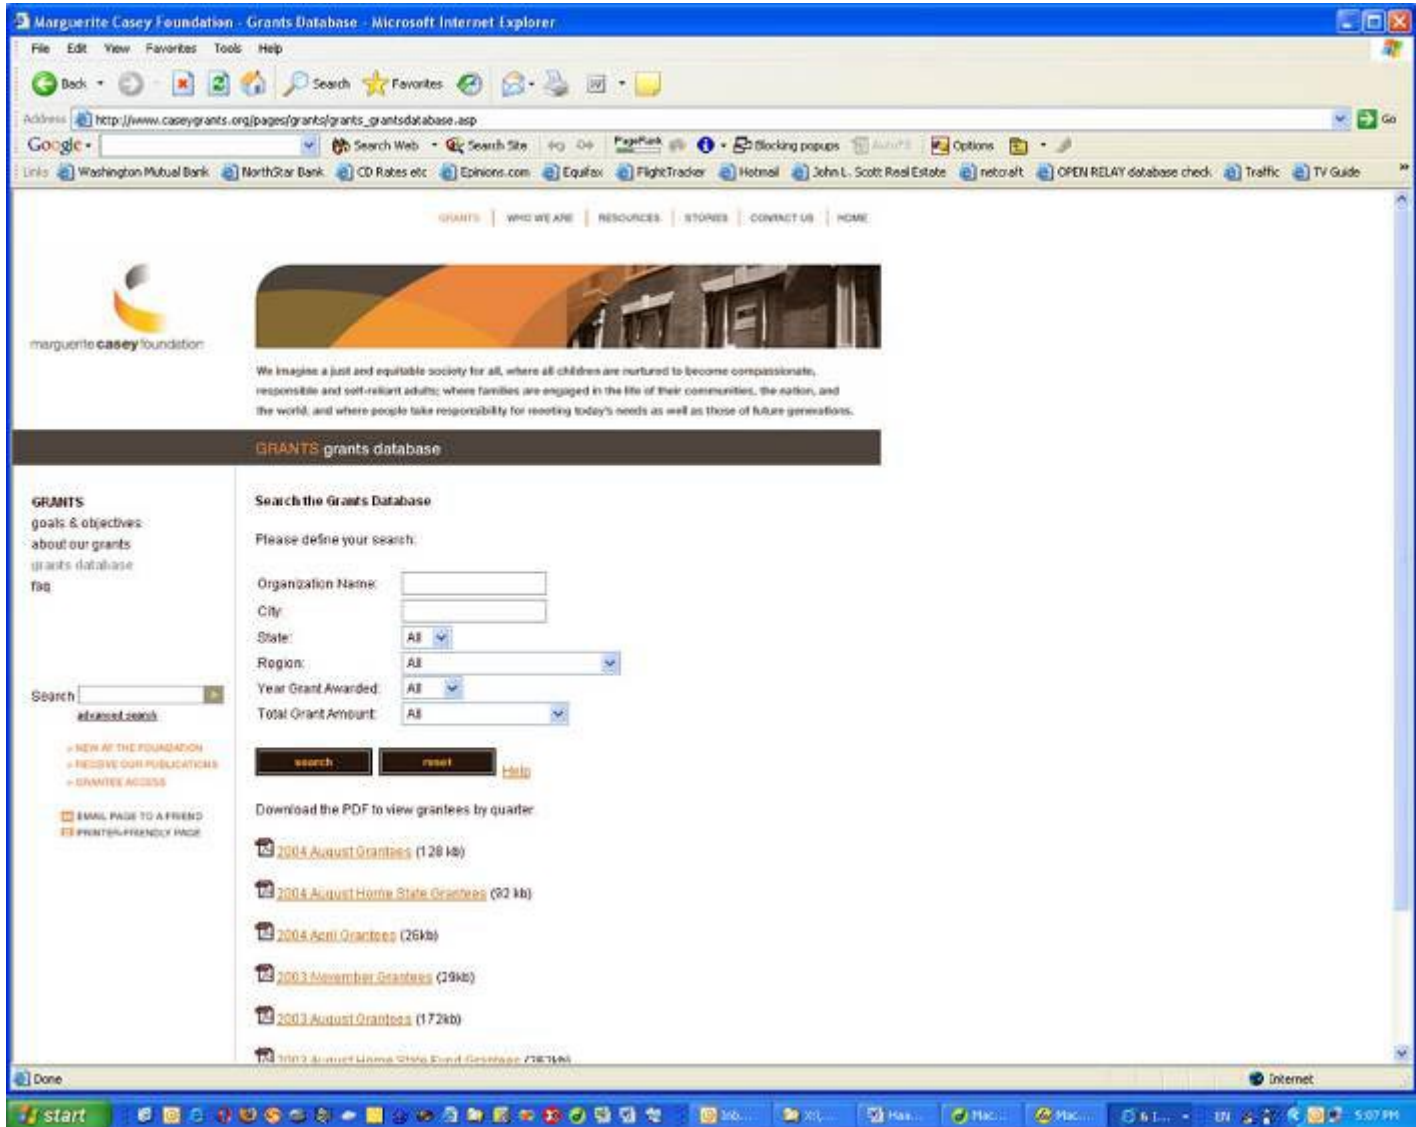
Marguerite Casey Foundation - Grants Database - Microsoft Internet Explorer

File Edit View Favorites Tools Help

Back Search Favorites

Address http://www.caseygrants.org/pages/grants/grants_grantsdatabase.asp Go

Google Search Web Search Site PageRank Blocking popups AutoFill Options

Links Washington Mutual Bank NorthStar Bank CD Rates etc Epinions.com Equifax FlightTracker Hotmail John L. Scott Real Estate netcraft OPEN RELAY database check Traffic TV Guide

GRANTS | WHO WE ARE | RESOURCES | STORIES | CONTACT US | HOME

marguerite casey foundation

We imagine a just and equitable society for all, where all children are nurtured to become compassionate, responsible and self-reliant adults; where families are engaged in the life of their communities, the nation, and the world, and where people take responsibility for meeting today's needs as well as those of future generations.

GRANTS grants database

GRANTS
goals & objectives
about our grants
grants database
faq

Search
advanced search

» NEW AT THE FOUNDATION
» RECEIVE OUR PUBLICATIONS
» GRANTEE ACCESS

EMAIL PAGE TO A FRIEND
PRINTER-FRIENDLY PAGE

Search the Grants Database

Please define your search:

Organization Name:
City:
State: All
Region: All
Year Grant Awarded: All
Total Grant Amount: All

search reset Help

Download the PDF to view grantees by quarter

2004 August Grantees (128 kb)

2004 August Home State Grantees (92 kb)

2004 April Grantees (26kb)

2003 November Grantees (29kb)

2003 August Grantees (172kb)

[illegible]

Done Internet

start 5:07 PM